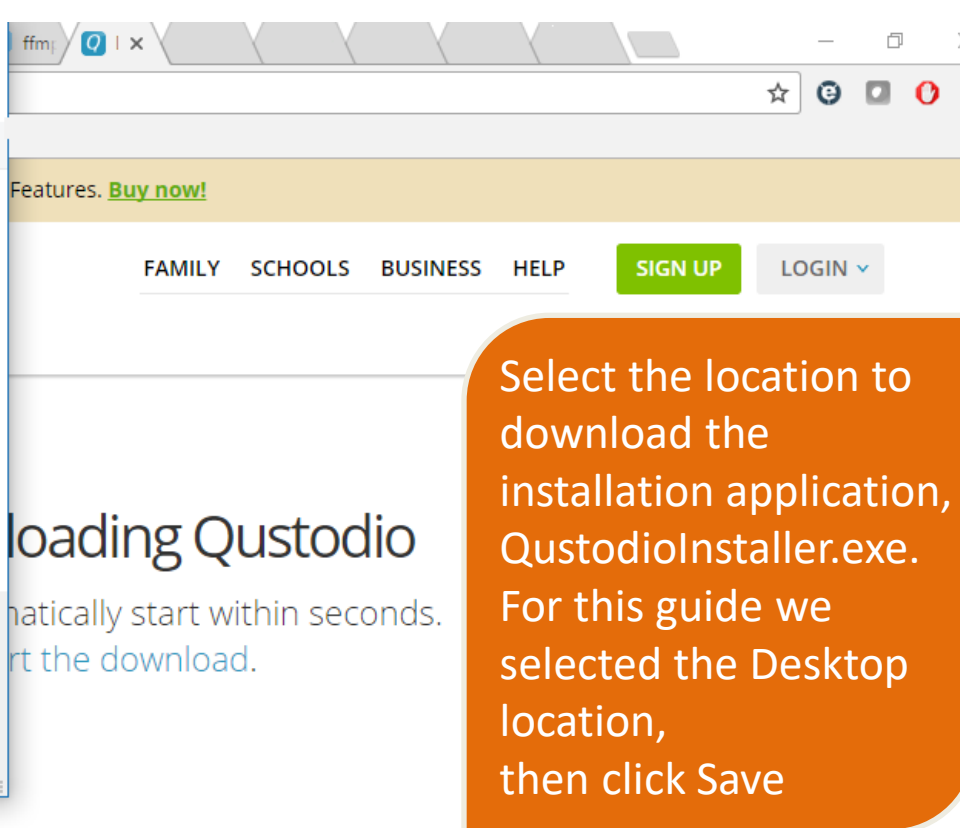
ffm
Q I ×

Features. Buy now!

FAMILY SCHOOLS BUSINESS HELP SIGN UP LOGIN

loading Qustodio
natically start within seconds.
rt the download.

Select the location to download the installation application, QustodioInstaller.exe. For this guide we selected the Desktop location,
then click Save